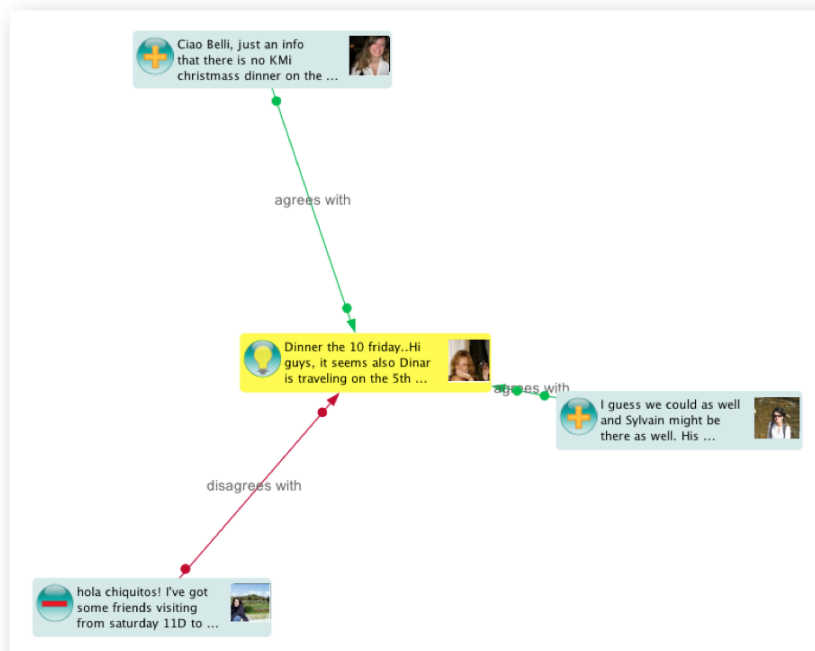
Ciao Belli, just an info that there is no KMi christmass dinner on the ...

agrees with

Dinner the 10 friday..Hi guys, it seems also Dinar is traveling on the 5th ...

agrees with

I guess we could as well and Sylvain might be there as well. His ...

disagrees with

hola chiquitos! I've got some friends visiting from saturday 11D to ...